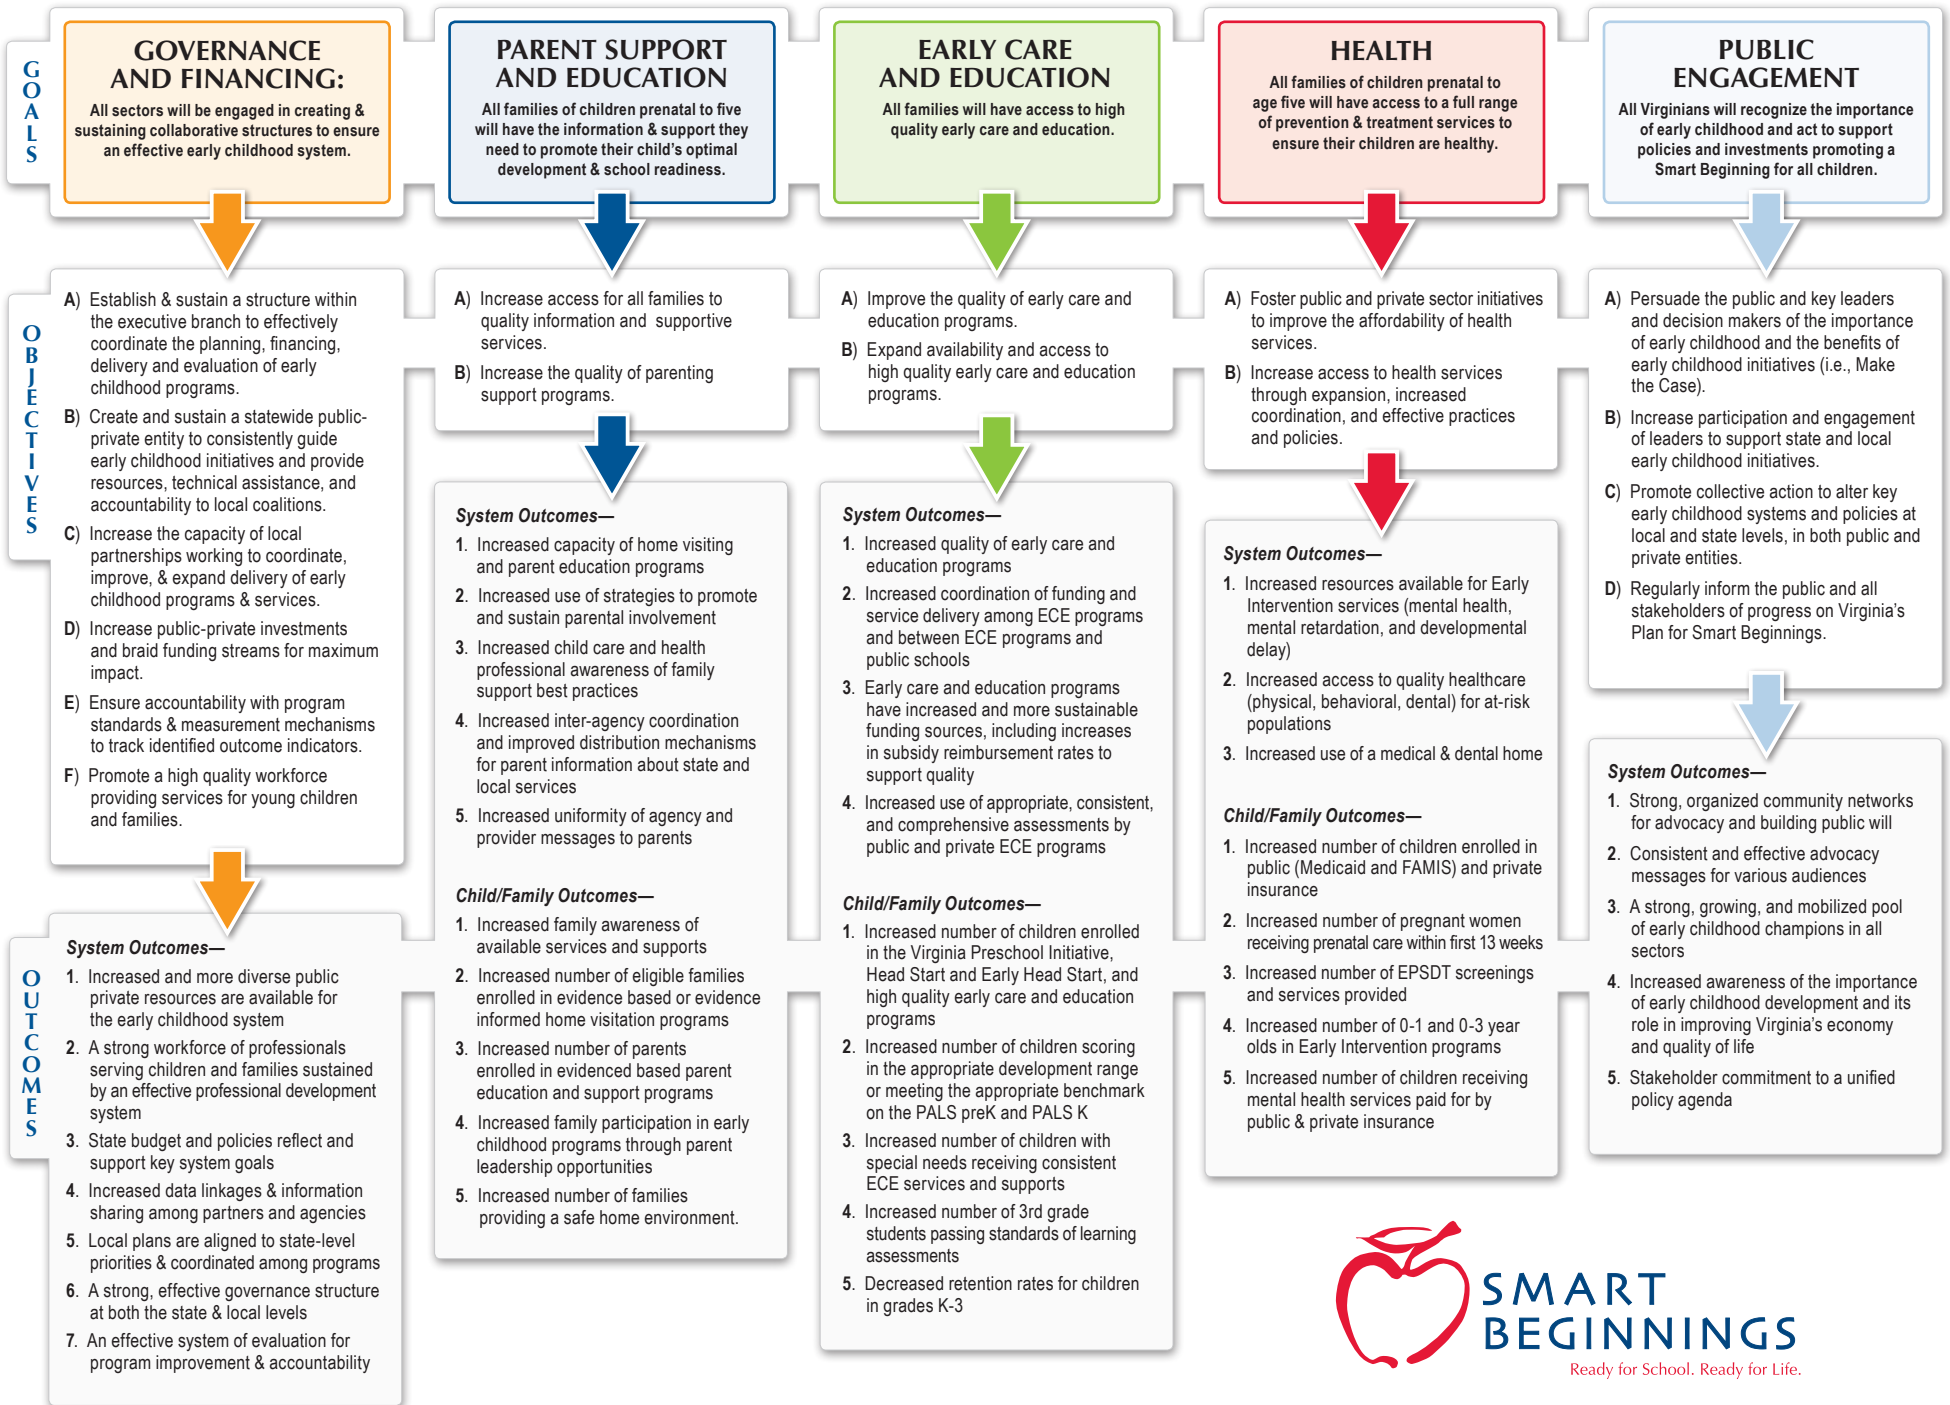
GOALS

GOVERNANCE AND FINANCING:
All sectors will be engaged in creating & sustaining collaborative structures to ensure an effective early childhood system.

OBJECTIVES

A) Establish & sustain a structure within the executive branch to effectively coordinate the planning, financing, delivery and evaluation of early childhood programs.
B) Create and sustain a statewide public-private entity to consistently guide early childhood initiatives and provide resources, technical assistance, and accountability to local coalitions.
C) Increase the capacity of local partnerships working to coordinate, improve, & expand delivery of early childhood programs & services.
D) Increase public-private investments and braid funding streams for maximum impact.
E) Ensure accountability with program standards & measurement mechanisms to track identified outcome indicators.
F) Promote a high quality workforce providing services for young children and families.

OUTCOMES

System Outcomes—
1. Increased and more diverse public private resources are available for the early childhood system
2. A strong workforce of professionals serving children and families sustained by an effective professional development system
3. State budget and policies reflect and support key system goals
4. Increased data linkages & information sharing among partners and agencies
5. Local plans are aligned to state-level priorities & coordinated among programs
6. A strong, effective governance structure at both the state & local levels
7. An effective system of evaluation for program improvement & accountability

PARENT SUPPORT AND EDUCATION
All families of children prenatal to five will have the information & support they need to promote their child's optimal development & school readiness.

A) Increase access for all families to quality information and supportive services.
B) Increase the quality of parenting support programs.

System Outcomes—
1. Increased capacity of home visiting and parent education programs
2. Increased use of strategies to promote and sustain parental involvement
3. Increased child care and health professional awareness of family support best practices
4. Increased inter-agency coordination and improved distribution mechanisms for parent information about state and local services
5. Increased uniformity of agency and provider messages to parents

Child/Family Outcomes—
1. Increased family awareness of available services and supports
2. Increased number of eligible families enrolled in evidence based or evidence informed home visitation programs
3. Increased number of parents enrolled in evidence based parent education and support programs
4. Increased family participation in early childhood programs through parent leadership opportunities
5. Increased number of families providing a safe home environment.

EARLY CARE AND EDUCATION
All families will have access to high quality early care and education.

A) Improve the quality of early care and education programs.
B) Expand availability and access to high quality early care and education programs.

System Outcomes—
1. Increased quality of early care and education programs
2. Increased coordination of funding and service delivery among ECE programs and between ECE programs and public schools
3. Early care and education programs have increased and more sustainable funding sources, including increases in subsidy reimbursement rates to support quality
4. Increased use of appropriate, consistent, and comprehensive assessments by public and private ECE programs

Child/Family Outcomes—
1. Increased number of children enrolled in the Virginia Preschool Initiative, Head Start and Early Head Start, and high quality early care and education programs
2. Increased number of children scoring in the appropriate development range or meeting the appropriate benchmark on the PALS preK and PALS K
3. Increased number of children with special needs receiving consistent ECE services and supports
4. Increased number of 3rd grade students passing standards of learning assessments
5. Decreased retention rates for children in grades K-3

HEALTH
All families of children prenatal to age five will have access to a full range of prevention & treatment services to ensure their children are healthy.

A) Foster public and private sector initiatives to improve the affordability of health services.
B) Increase access to health services through expansion, increased coordination, and effective practices and policies.

System Outcomes—
1. Increased resources available for Early Intervention services (mental health, mental retardation, and developmental delay)
2. Increased access to quality healthcare (physical, behavioral, dental) for at-risk populations
3. Increased use of a medical & dental home

Child/Family Outcomes—
1. Increased number of children enrolled in public (Medicaid and FAMIS) and private insurance
2. Increased number of pregnant women receiving prenatal care within first 13 weeks
3. Increased number of EPSDT screenings and services provided
4. Increased number of 0-1 and 0-3 year olds in Early Intervention programs
5. Increased number of children receiving mental health services paid for by public & private insurance

PUBLIC ENGAGEMENT
All Virginians will recognize the importance of early childhood and act to support policies and investments promoting a Smart Beginning for all children.

A) Persuade the public and key leaders and decision makers of the importance of early childhood and the benefits of early childhood initiatives (i.e., Make the Case).
B) Increase participation and engagement of leaders to support state and local early childhood initiatives.
C) Promote collective action to alter key early childhood systems and policies at local and state levels, in both public and private entities.
D) Regularly inform the public and all stakeholders of progress on Virginia's Plan for Smart Beginnings.

System Outcomes—
1. Strong, organized community networks for advocacy and building public will
2. Consistent and effective advocacy messages for various audiences
3. A strong, growing, and mobilized pool of early childhood champions in all sectors
4. Increased awareness of the importance of early childhood development and its role in improving Virginia's economy and quality of life
5. Stakeholder commitment to a unified policy agenda

SMART BEGINNINGS
Ready for School. Ready for Life.